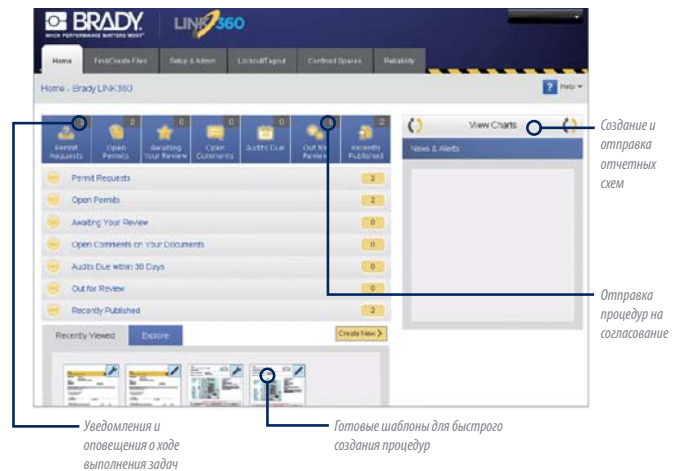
BRADY.
WHEN PERFORMANCE MATTERS MOST

LINK360

Home | Find/Create Files | Setup & Admin | Lockout/Tagout | Confined Spaces | Reliability

Home - Brady LINK360

? Help

Permit Requests | Open Permits 2 | Awaiting Your Review 0 | Open Comments 0 | Audits Due 0 | Out for Review 0 | Recently Published 2

| Permit Requests | 2 |
|---|---|
| Open Permits | 2 |
| Awaiting Your Review | 0 |
| Open Comments on Your Documents | 0 |
| Audits Due within 30 Days | 0 |
| Out for Review | 0 |
| Recently Published | 2 |

Recently Viewed | Explore

Create New >

View Charts

News & Alerts

Создание и отправка отчетных схем

Отправка процедур на согласование

Уведомления и оповещения о ходе выполнения задач

Готовые шаблоны для быстрого создания процедур